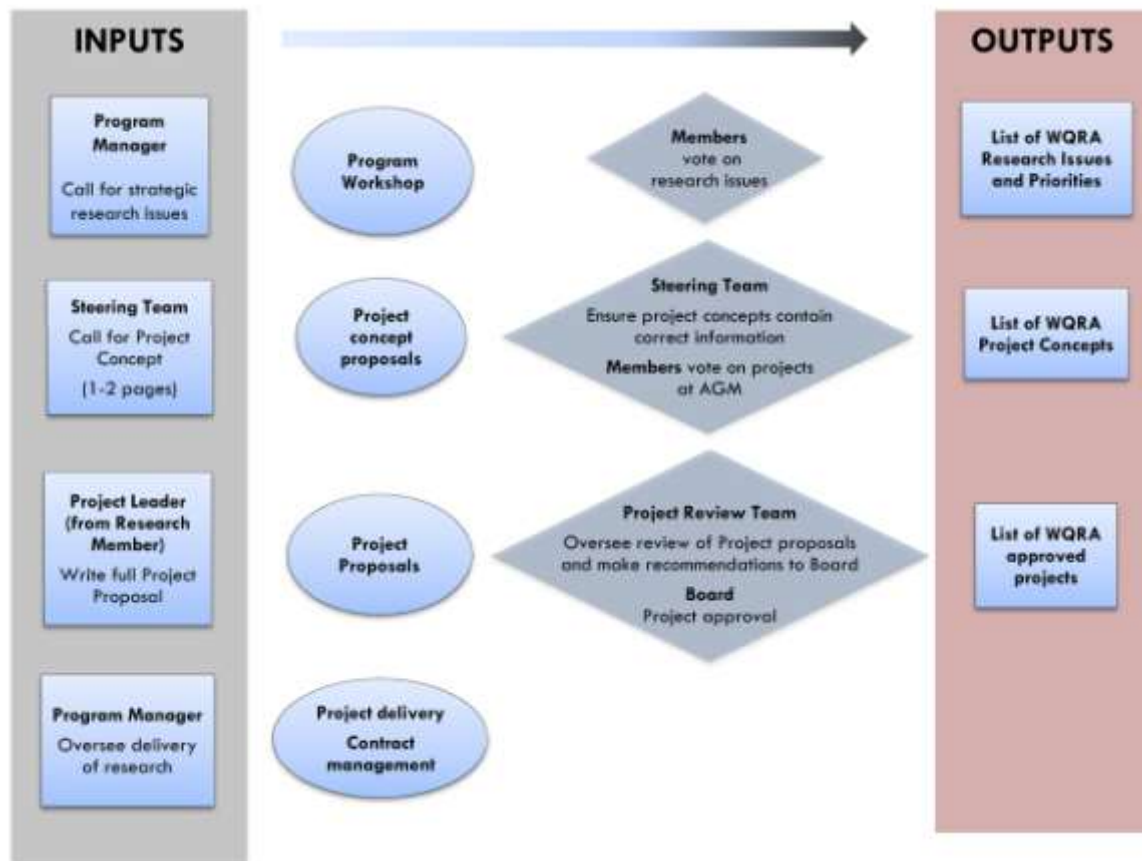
INPUTS

OUTPUTS

Program Manager

Call for strategic research issues

Program Workshop

Members vote on research issues

List of WQRA Research Issues and Priorities

Steering Team

Call for Project Concept

(1-2 pages)

Project concept proposals

Steering Team

Ensure project concepts contain correct information

Members vote on projects at AGM

List of WQRA Project Concepts

Project Leader (from Research Member)

Write full Project Proposal

Project Proposals

Project Review Team

Oversee review of Project proposals and make recommendations to Board

Board

Project approval

List of WQRA approved projects

Program Manager

Oversee delivery of research

Project delivery

Contract management